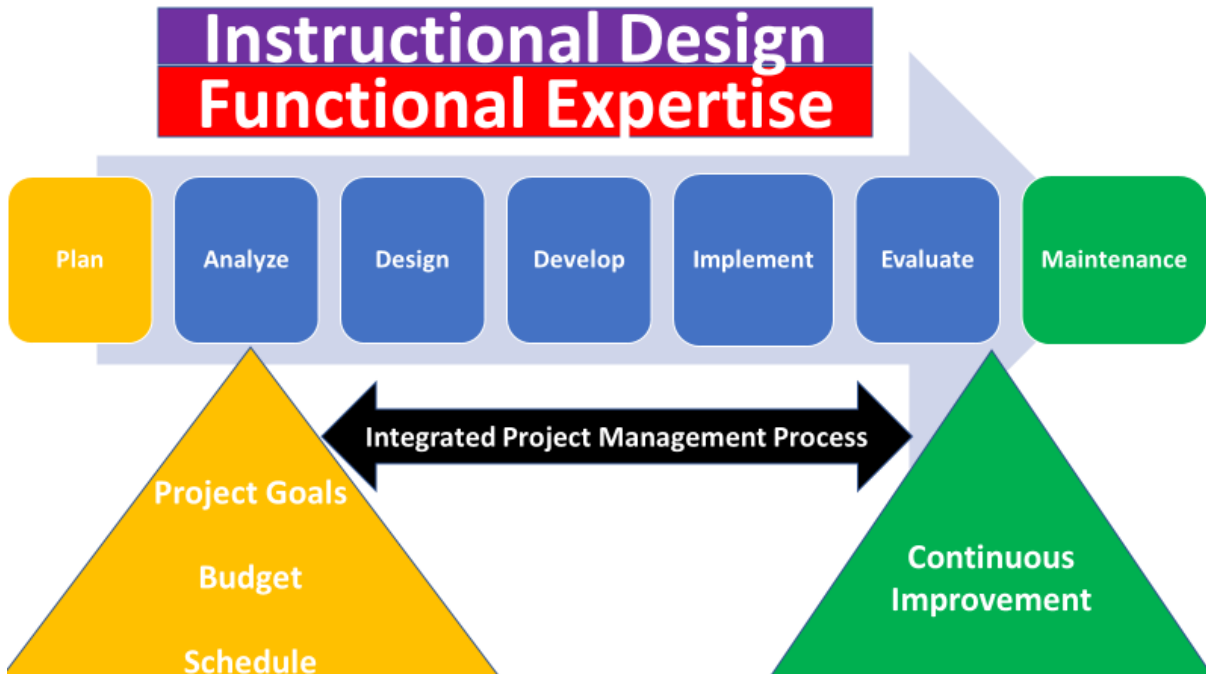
Instructional Design
Functional Expertise

Plan

Analyze

Design

Develop

Implement

Evaluate

Maintenance

Integrated Project Management Process

Project Goals

Budget

Schedule

Continuous Improvement